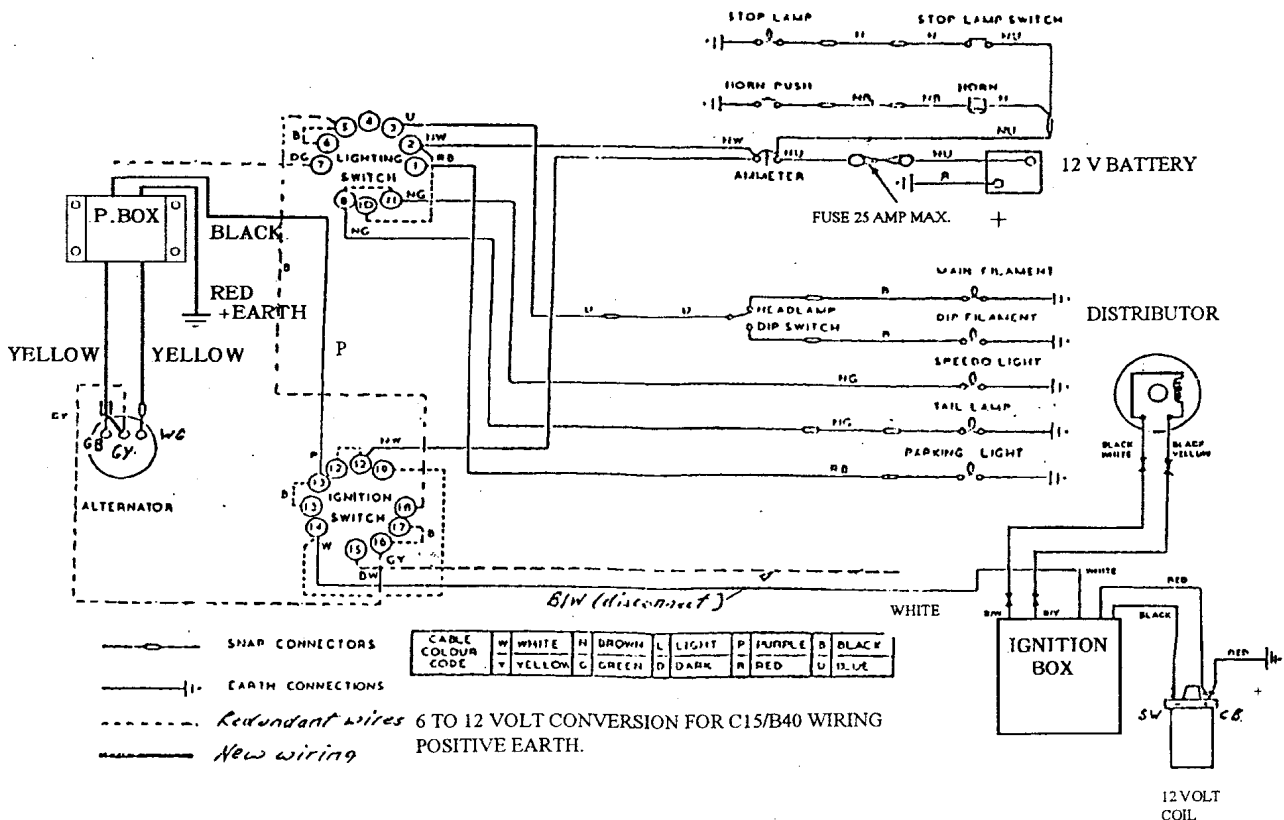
STOP LAMP
STOP LAMP SWITCH
N N NU
HORN PUSH
HORN
NR NR N
NU
NW
AMMETER
NU
NU
12 V BATTERY
R
FUSE 25 AMP MAX.
+
U
NW
B L 6 5 4 3 2
DG 7 LIGHTING 1 RB
SWITCH
8 10 11 NG
NG
P.BOX
BLACK
B
RED
+EARTH
YELLOW
YELLOW
P
GY
GB GY WG
ALTERNATOR
MAIN FILAMENT
U U R
HEADLAMP
DIP SWITCH
R
DIP FILAMENT
DISTRIBUTOR
SPEEDO LIGHT
NG
TAIL LAMP
NG
PARKING LIGHT
RB
NW
P 12 12 10
13 IGNITION 18
B 13 SWITCH 17 B
14 15 16
W GY
DW
BLACK WHITE
BLACK YELLOW
B/W (disconnect)
WHITE
WHITE
B/W B/Y
RED
BLACK
RED
IGNITION BOX
+
SW
CB
12 VOLT COIL
SNAP CONNECTORS
EARTH CONNECTIONS
Redundant wires
New wiring
6 TO 12 VOLT CONVERSION FOR C15/B40 WIRING POSITIVE EARTH.

| CABLE COLOUR CODE | W | WHITE | N | BROWN | L | LIGHT | P | PURPLE | B | BLACK |
|---|---|---|---|---|---|---|---|---|---|---|
| | Y | YELLOW | G | GREEN | D | DARK | R | RED | U | BLUE |